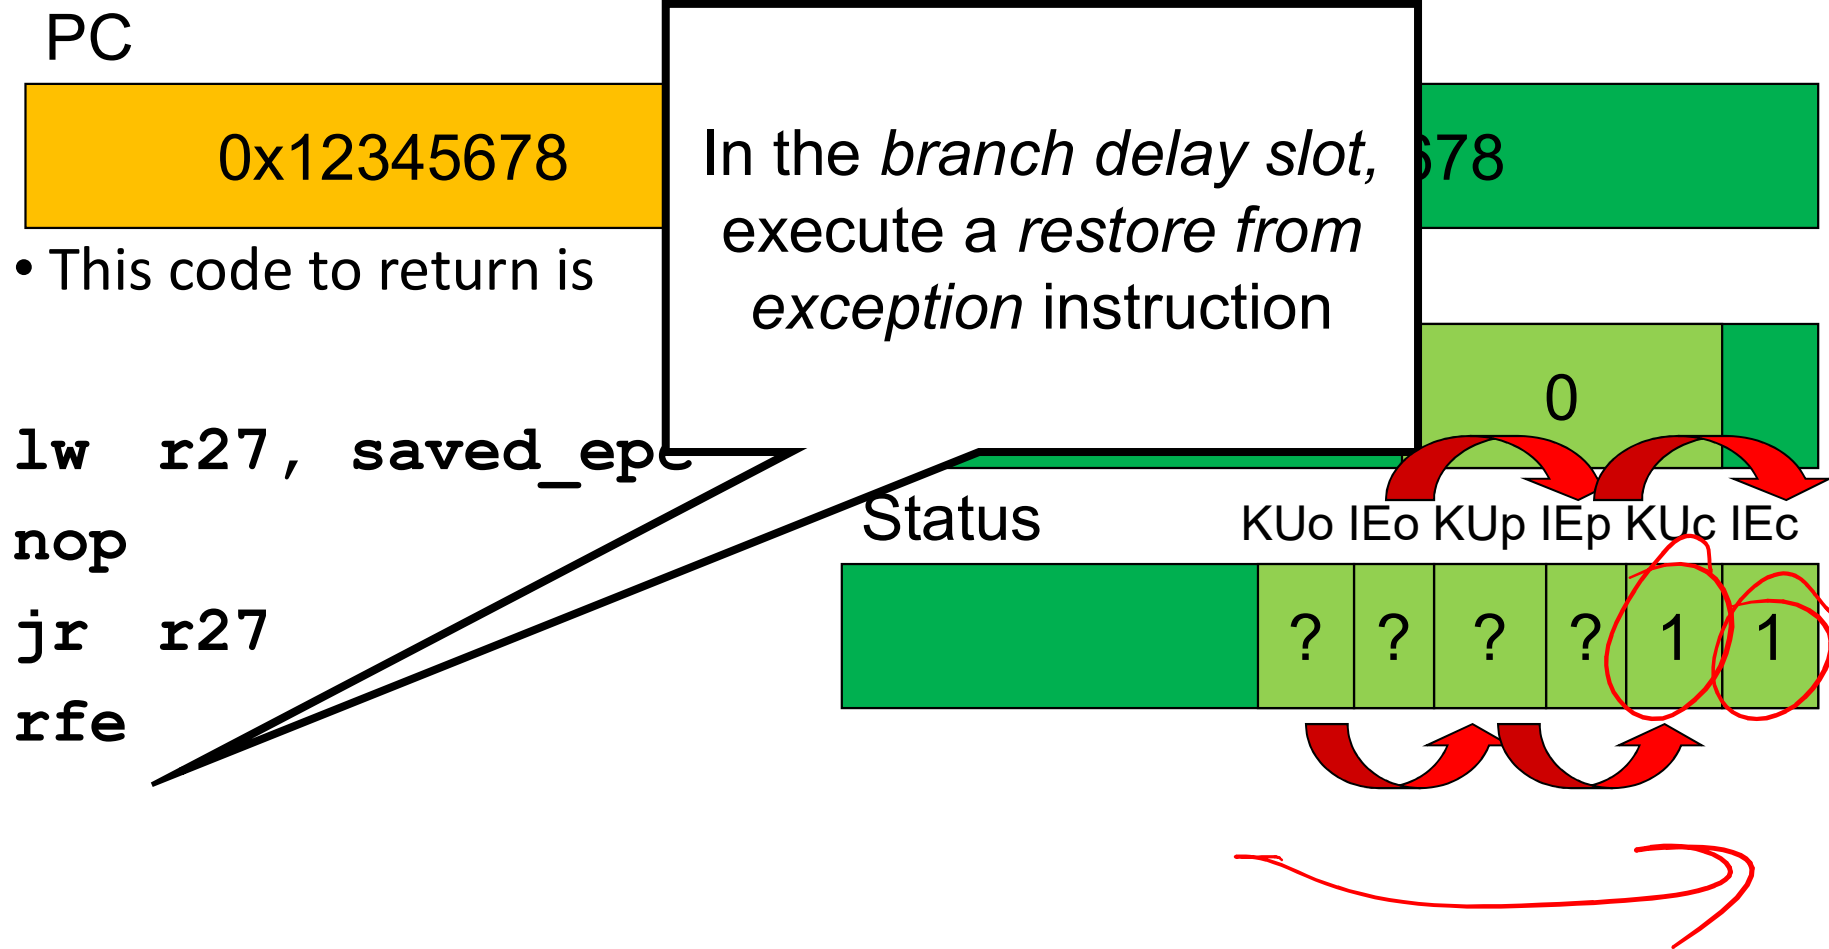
PC

0x12345678

678

• This code to return is

lw r27, saved_epc
nop
jr r27
rfe

In the *branch delay slot*, execute a *restore from exception* instruction

0

Status

KUo IEo KUp IEp KUc IEc

| ? | ? | ? | ? | 1 | 1 |